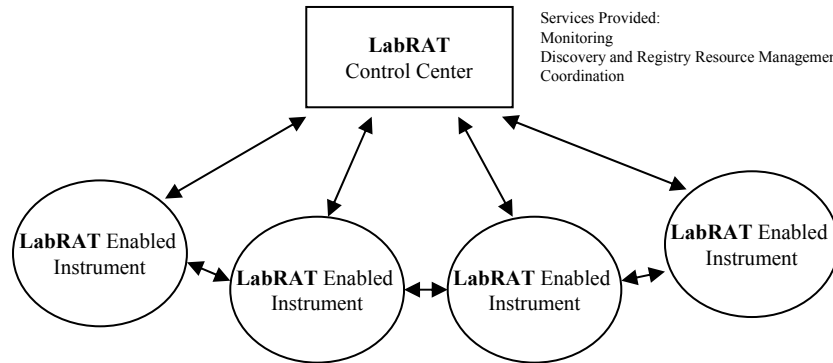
LabRAT Control Center

Services Provided:
Monitoring
Discovery and Registry Resource Managemen
Coordination

LabRAT Enabled Instrument

LabRAT Enabled Instrument

LabRAT Enabled Instrument

LabRAT Enabled Instrument